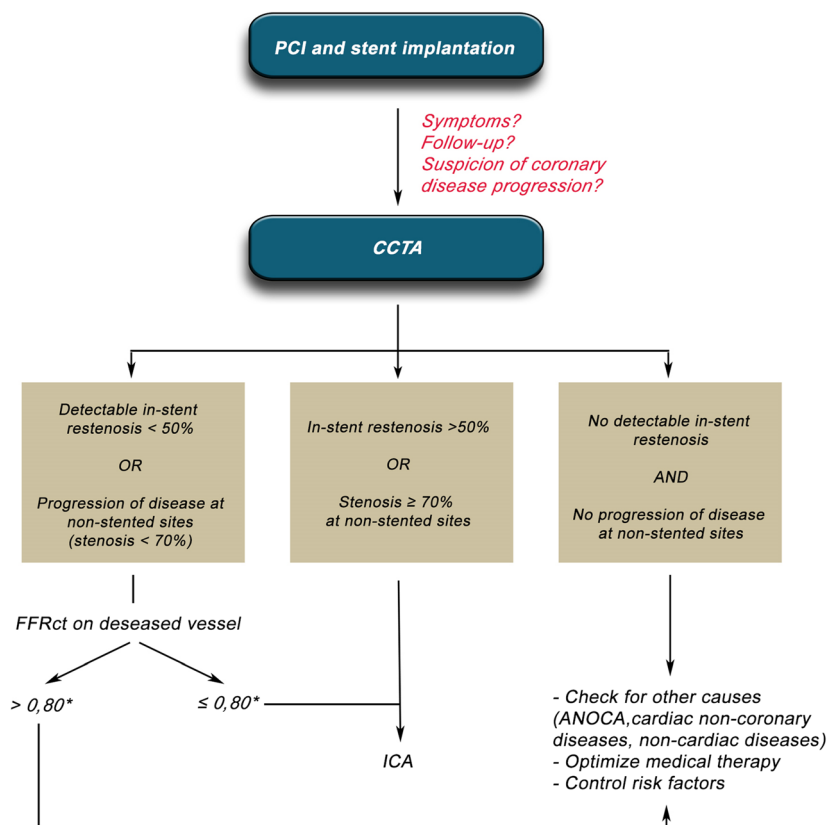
PCI and stent implantation

Symptoms?
Follow-up?
Suspicion of coronary disease progression?

CCTA

Detectable in-stent restenosis < 50%

OR

Progression of disease at non-stented sites (stenosis < 70%)

In-stent restenosis >50%

OR

Stenosis ≥ 70% at non-stented sites

No detectable in-stent restenosis

AND

No progression of disease at non-stented sites

FFRct on deseased vessel

> 0,80*

≤ 0,80*

ICA

- Check for other causes (ANOCA,cardiac non-coronary diseases, non-cardiac diseases)
- Optimize medical therapy
- Control risk factors